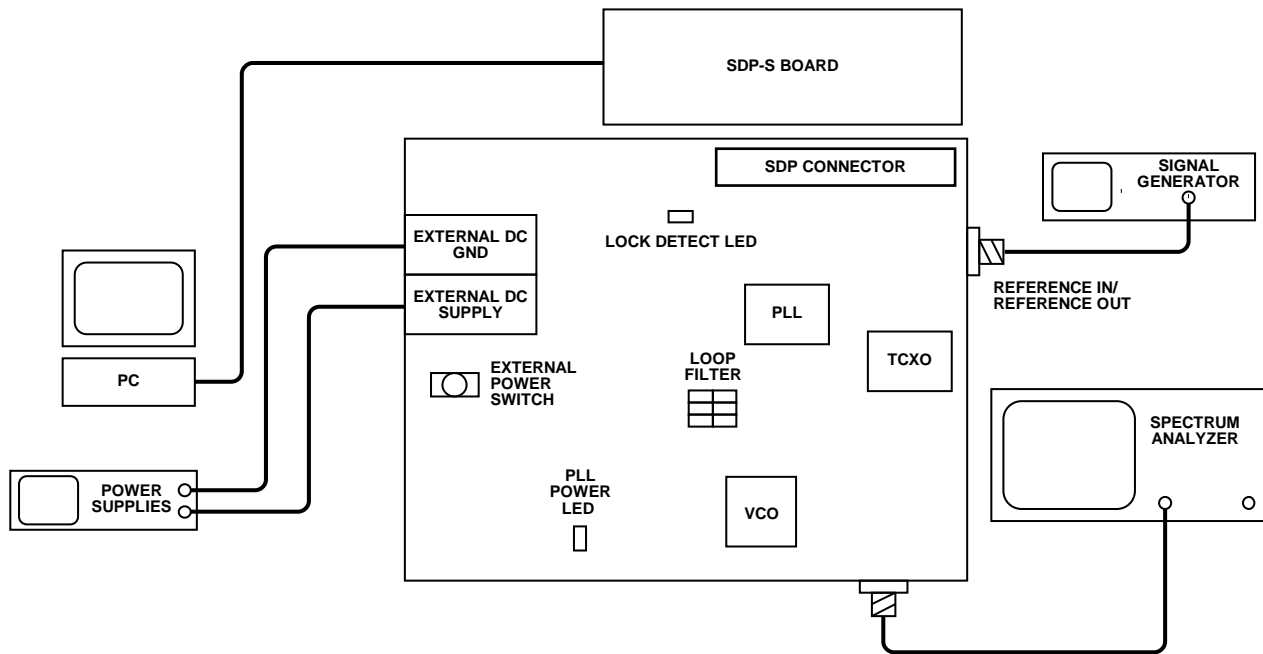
SDP-S BOARD

SDP CONNECTOR

SIGNAL GENERATOR

LOCK DETECT LED

EXTERNAL DC GND

EXTERNAL DC SUPPLY

REFERENCE IN/ REFERENCE OUT

PLL

TCXO

PC

EXTERNAL POWER SWITCH

LOOP FILTER

SPECTRUM ANALYZER

POWER SUPPLIES

PLL POWER LED

VCO